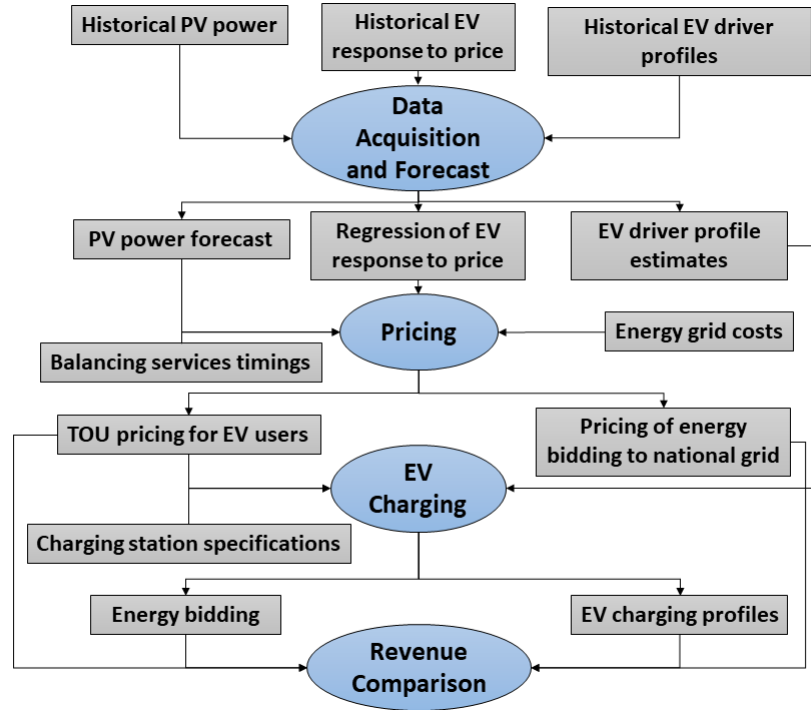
Historical PV power

Historical EV response to price

Historical EV driver profiles

Data Acquisition and Forecast

PV power forecast

Regression of EV response to price

EV driver profile estimates

Pricing

Energy grid costs

Balancing services timings

TOU pricing for EV users

Pricing of energy bidding to national grid

EV Charging

Charging station specifications

Energy bidding

EV charging profiles

Revenue Comparison